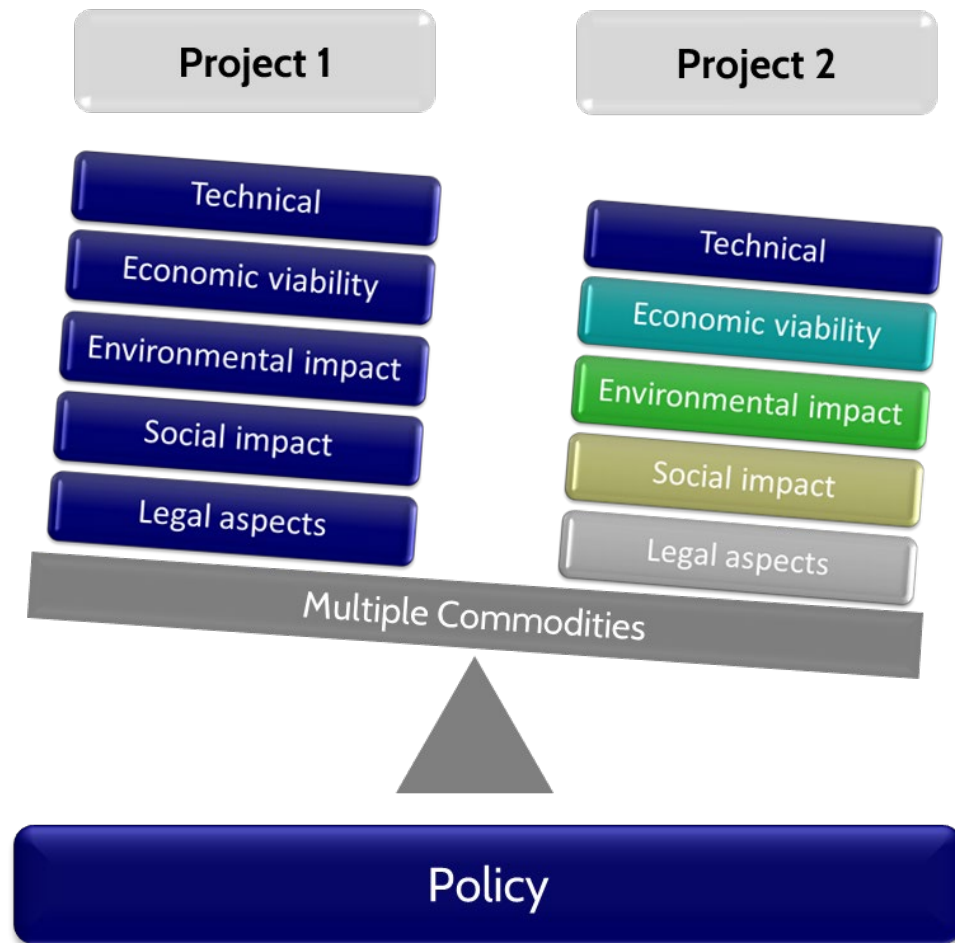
Project 1

Project 2

Technical

Economic viability

Environmental impact

Social impact

Legal aspects

Technical

Economic viability

Environmental impact

Social impact

Legal aspects

Multiple Commodities

Policy